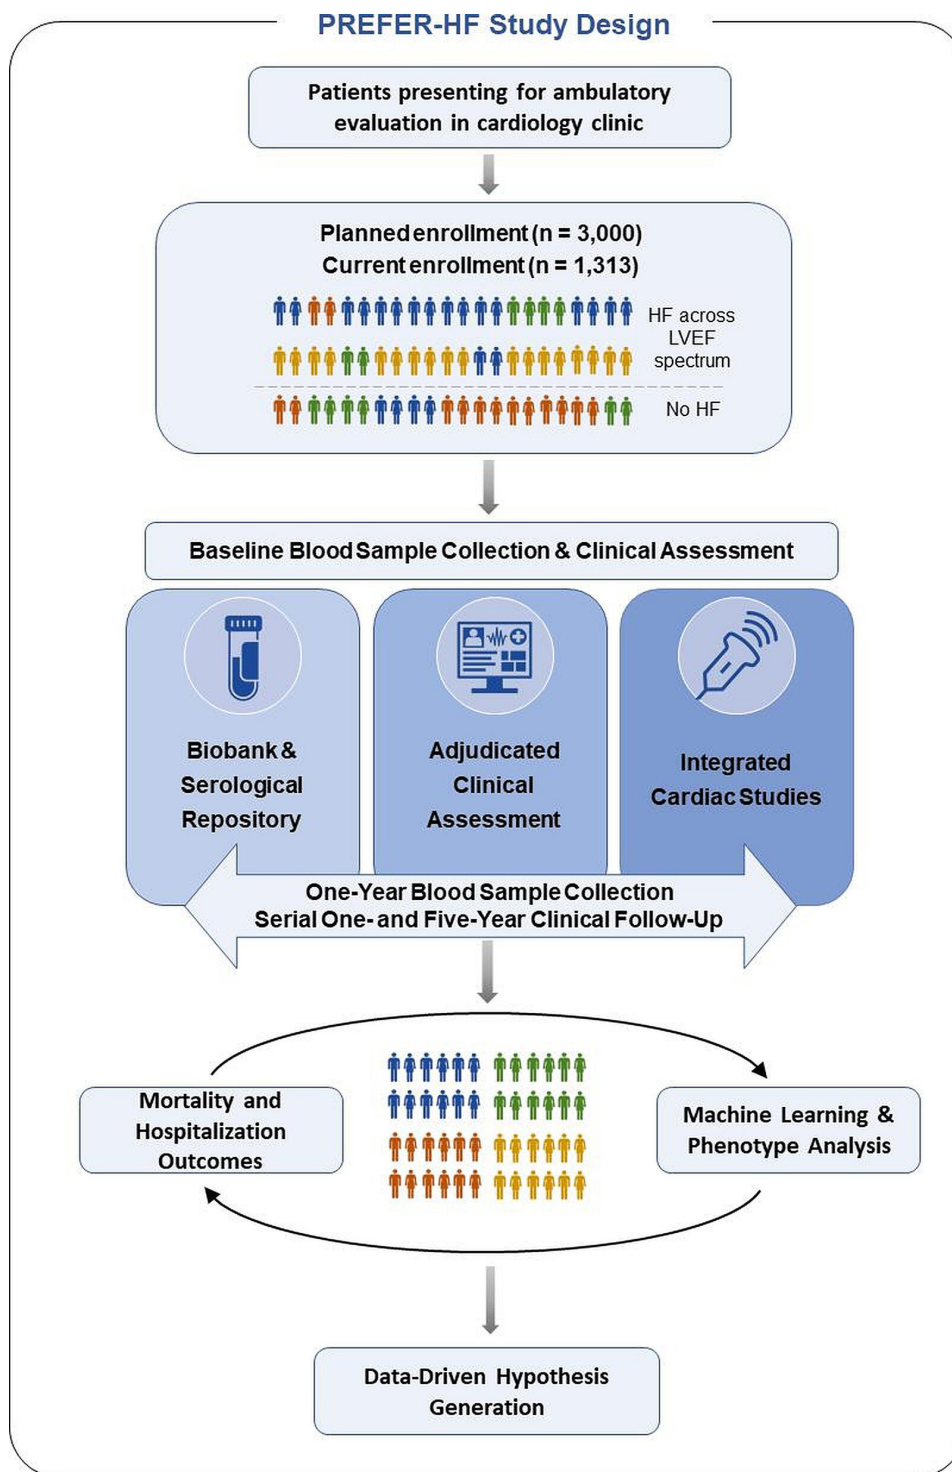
PREFER-HF Study Design

Patients presenting for ambulatory evaluation in cardiology clinic

Planned enrollment (n = 3,000)
Current enrollment (n = 1,313)

HF across LVEF spectrum

No HF

Baseline Blood Sample Collection & Clinical Assessment

Biobank & Serological Repository

Adjudicated Clinical Assessment

Integrated Cardiac Studies

One-Year Blood Sample Collection
Serial One- and Five-Year Clinical Follow-Up

Mortality and Hospitalization Outcomes

Machine Learning & Phenotype Analysis

Data-Driven Hypothesis Generation